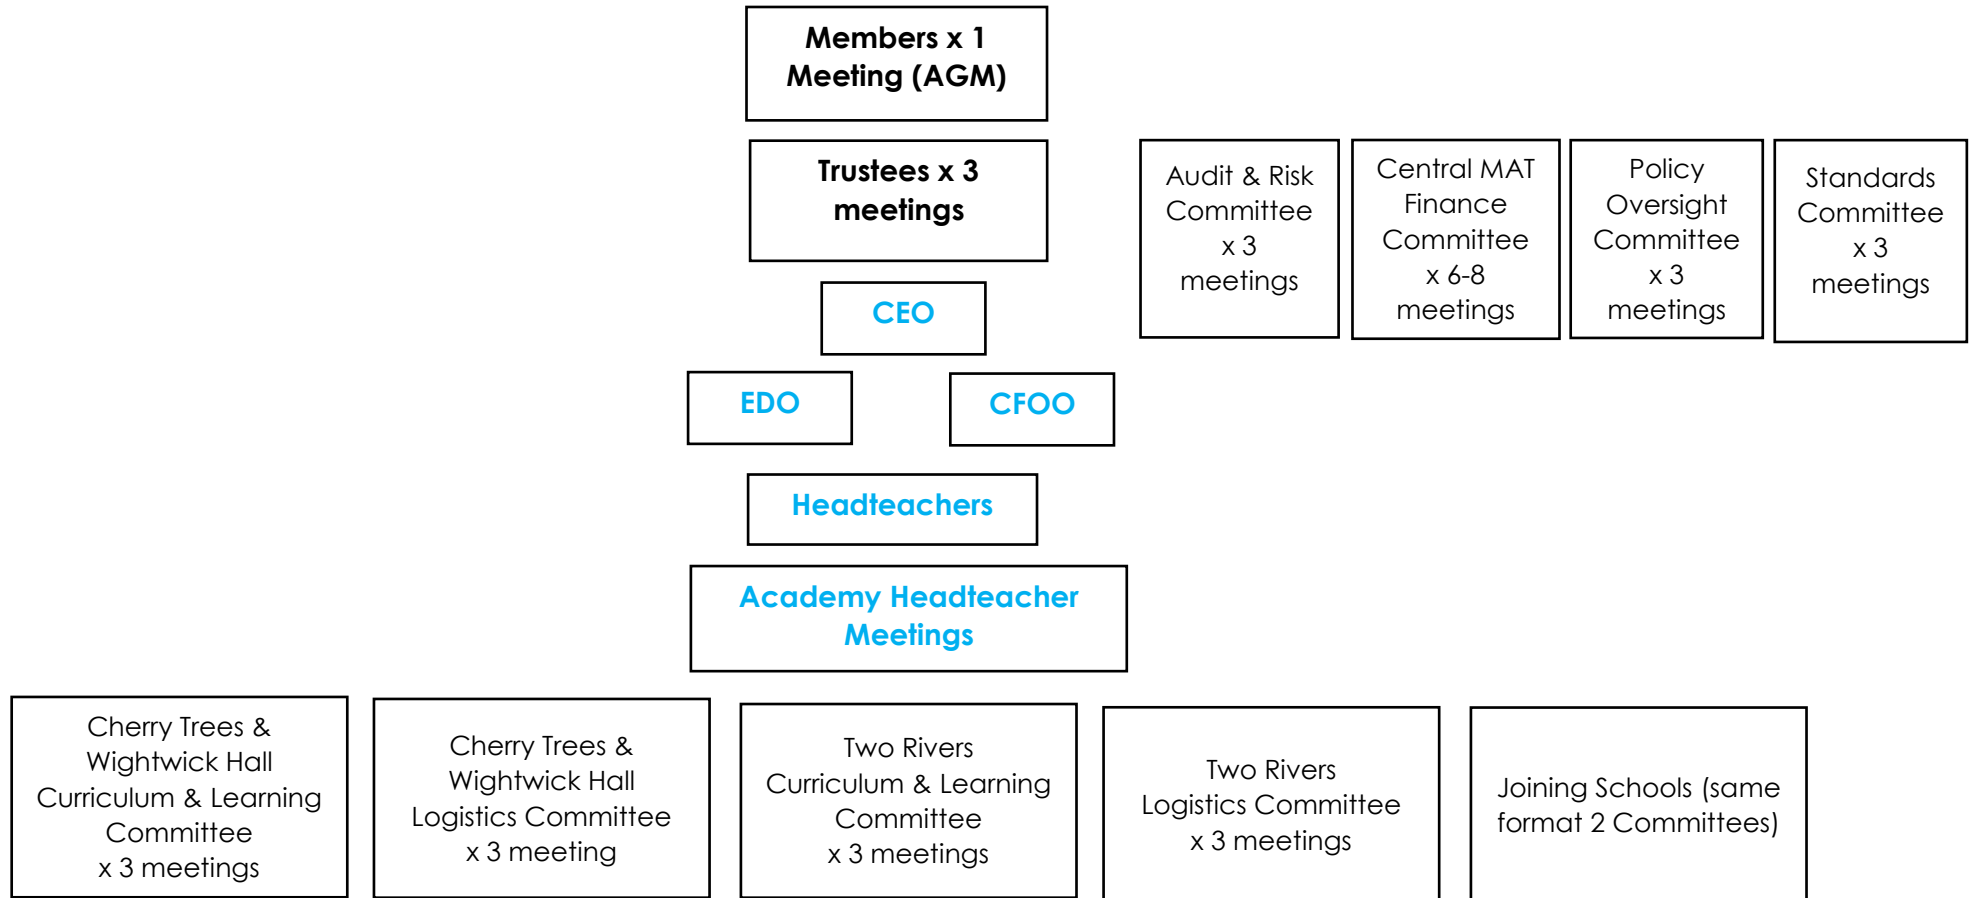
Members x 1 Meeting (AGM)

Trustees x 3 meetings

Audit & Risk Committee x 3 meetings

Central MAT Finance Committee x 6-8 meetings

Policy Oversight Committee x 3 meetings

Standards Committee x 3 meetings

CEO

EDO

CFOO

Headteachers

Academy Headteacher Meetings

Cherry Trees & Wightwick Hall Curriculum & Learning Committee x 3 meetings

Cherry Trees & Wightwick Hall Logistics Committee x 3 meeting

Two Rivers Curriculum & Learning Committee x 3 meetings

Two Rivers Logistics Committee x 3 meetings

Joining Schools (same format 2 Committees)